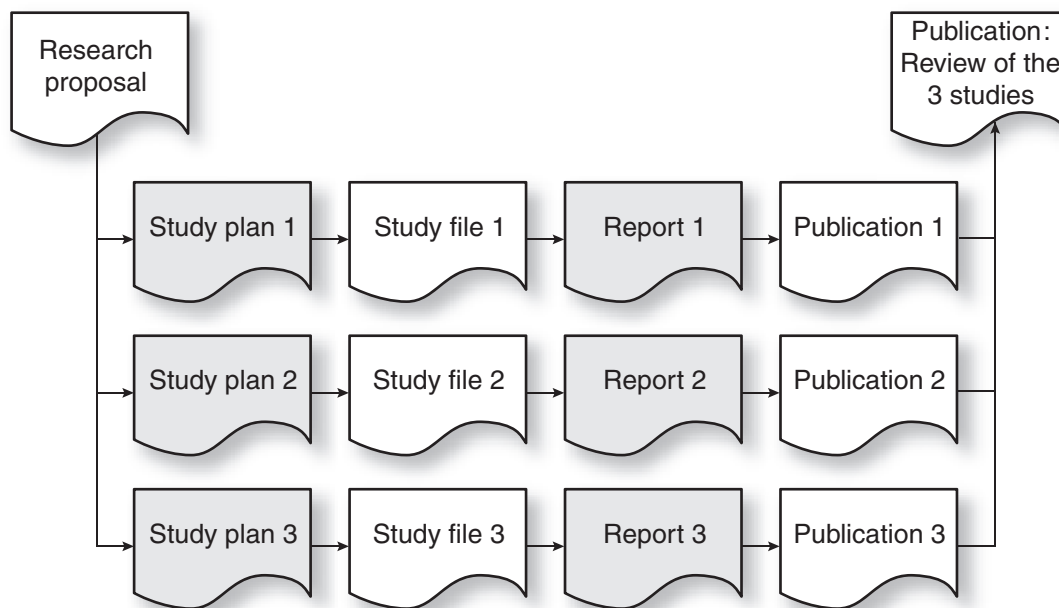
Research proposal

Publication: Review of the 3 studies

Study plan 1

Study file 1

Report 1

Publication 1

Study plan 2

Study file 2

Report 2

Publication 2

Study plan 3

Study file 3

Report 3

Publication 3